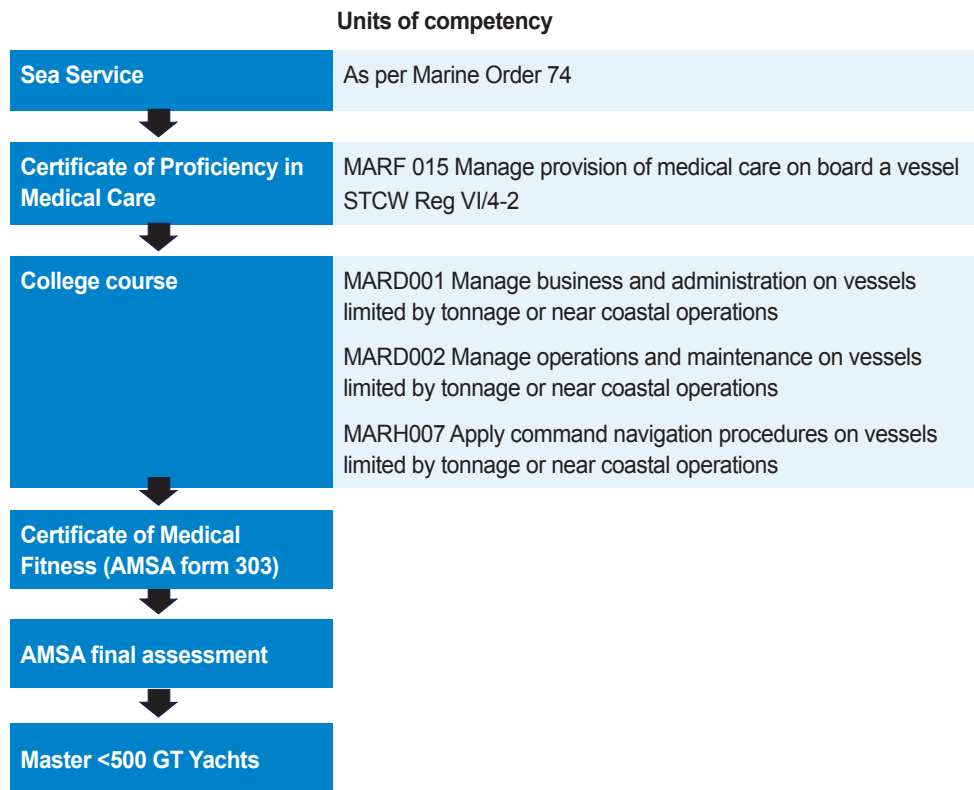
Units of competency

Sea Service

As per Marine Order 74

Certificate of Proficiency in Medical Care

MARF 015 Manage provision of medical care on board a vessel STCW Reg VI/4-2

College course

MARD001 Manage business and administration on vessels limited by tonnage or near coastal operations

MARD002 Manage operations and maintenance on vessels limited by tonnage or near coastal operations

MARH007 Apply command navigation procedures on vessels limited by tonnage or near coastal operations

Certificate of Medical Fitness (AMSA form 303)

AMSA final assessment

Master <500 GT Yachts